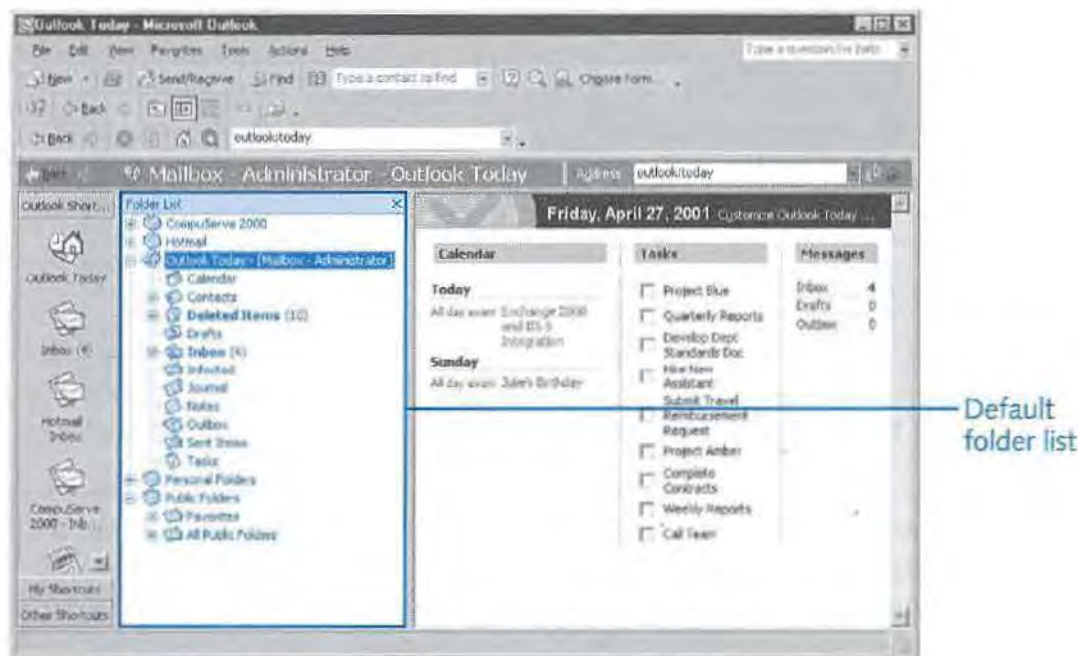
Outlook Today - Microsoft Outlook

File Edit View Favorites Tools Actions Help

Type a question for help

New Send/Receive Find Type a contact to find Choose Form...

Back

Back outlook:today

Back Mailbox - Administrator - Outlook Today Address outlook:today

Outlook Short...

Outlook Today

Inbox (4)

Hotmail Inbox

CompuServe 2000 - Inb...

My Shortcuts

Other Shortcuts

Folder List

CompuServe 2000
Hotmail
Outlook Today - [Mailbox - Administrator]
Calendar
Contacts
Deleted Items (10)
Drafts
Inbox (4)
Infected
Journal
Notes
Outbox
Sent Items
Tasks
Personal Folders
Public Folders
Favorites
All Public Folders

Friday, April 27, 2001 Customize Outlook Today ...

Calendar

Today
All day event Exchange 2000 and IIS 5 Integration

Sunday
All day event Julie's Birthday

Tasks

Project Blue
Quarterly Reports
Develop Dept Standards Doc
Hire New Assistant
Submit Travel Reimbursement Request
Project Amber
Complete Contracts
Weekly Reports
Call Team

Messages

| Inbox | 4 |
|---|---|
| Drafts | 0 |
| Outbox | 0 |

Default folder list